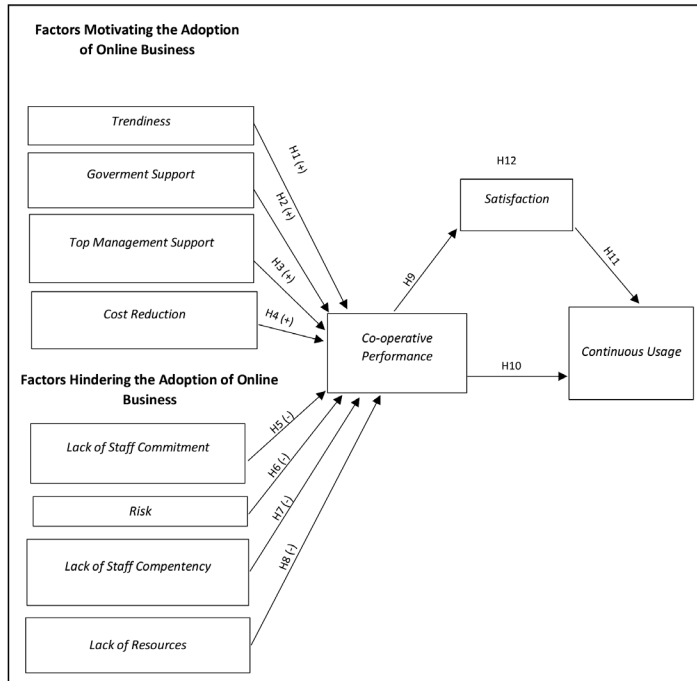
Factors Motivating the Adoption of Online Business

Trendiness

Goverment Support

Top Management Support

Cost Reduction

H1 (+)

H2 (+)

H3 (+)

H4 (+)

H12

Satisfaction

H9

H11

Co-operative Performance

H10

Continuous Usage

Factors Hindering the Adoption of Online Business

Lack of Staff Commitment

Risk

Lack of Staff Compentency

Lack of Resources

H5 (-)

H6 (-)

H7 (-)

H8 (-)